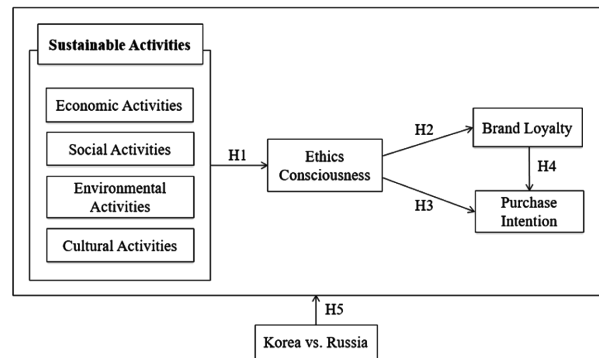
Sustainable Activities

Economic Activities

Social Activities

Environmental Activities

Cultural Activities

H1

Ethics Consciousness

H2

Brand Loyalty

H4

H3

Purchase Intention

H5

Korea vs. Russia